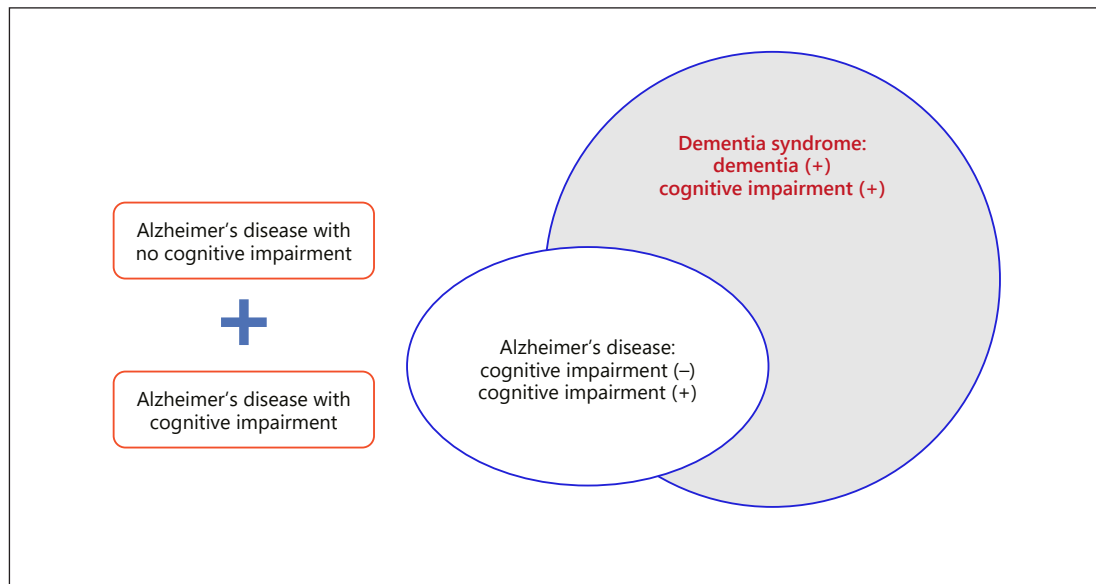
Alzheimer's disease with no cognitive impairment

+

Alzheimer's disease with cognitive impairment

Dementia syndrome:
dementia (+)
cognitive impairment (+)

Alzheimer's disease:
cognitive impairment (–)
cognitive impairment (+)